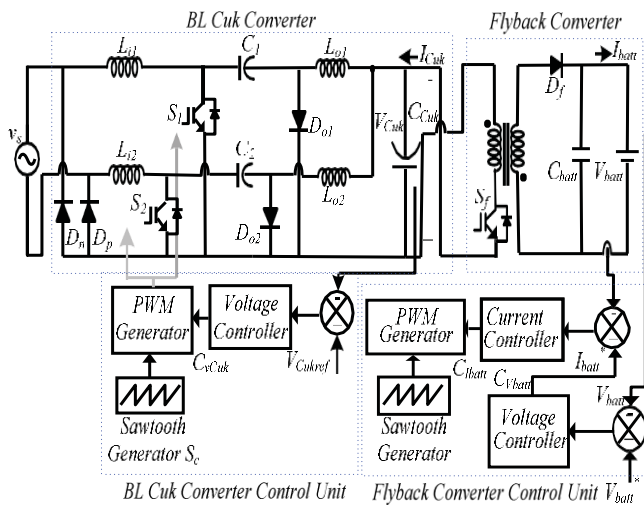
BL Cuk Converter

Flyback Converter

$L_{i1}$ $C_1$ $L_{o1}$ $I_{Cuk}$ $I_{batt}$ $D_f$

$v_s$ $S_1$ $D_{o1}$ $V_{Cuk}$ $C_{Cuk}$

$L_{i2}$ $C_2$ $L_{o2}$ $C_{batt}$ $V_{batt}$

$S_2$ $D_{o2}$ $S_f$

$D_n$ $D_p$

PWM Generator

Voltage Controller

$C_{vCuk}$ $V_{Cukref}$

Sawtooth Generator $S_c$

PWM Generator

Current Controller

$C_{Ibatt}$ $C_{Vbatt}$ $I_{batt}$

Sawtooth Generator

Voltage Controller

$V_{batt}$

BL Cuk Converter Control Unit

Flyback Converter Control Unit $V^*_{batt}$